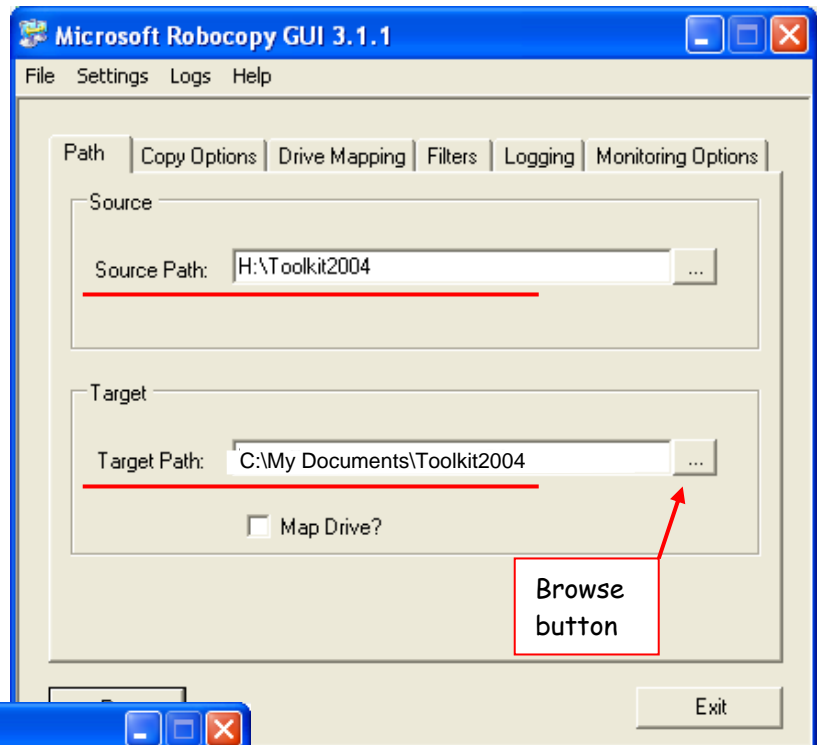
Microsoft Robocopy GUI 3.1.1

File Settings Logs Help

Path | Copy Options | Drive Mapping | Filters | Logging | Monitoring Options

Source

Source Path: H:\Toolkit2004 ...

Target

Target Path: C:\My Documents\Toolkit2004 ...

Map Drive?

Browse button

Exit